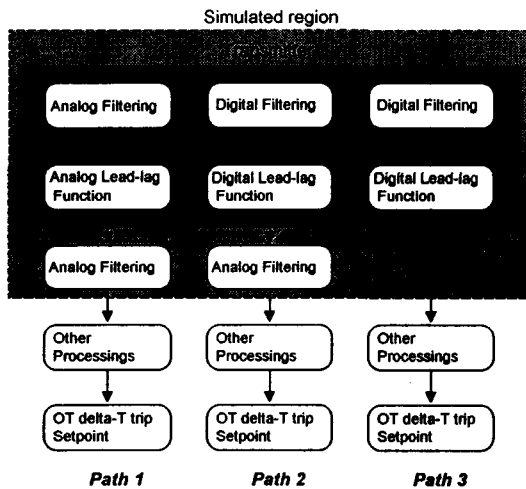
Simulated region

Analog Filtering

Digital Filtering

Digital Filtering

Analog Lead-lag Function

Digital Lead-lag Function

Digital Lead-lag Function

Analog Filtering

Analog Filtering

Other Processings

Other Processings

Other Processings

OT delta-T trip Setpoint

OT delta-T trip Setpoint

OT delta-T trip Setpoint

Path 1

Path 2

Path 3